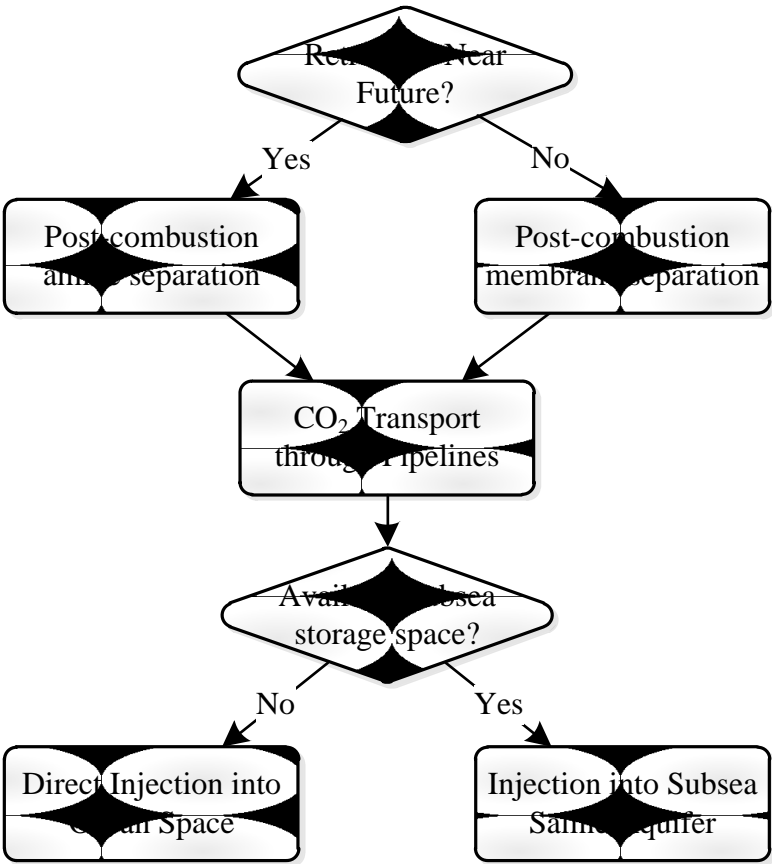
Ret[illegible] Near Future?

Yes

No

Post-combustion a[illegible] separation

Post-combustion membra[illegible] separation

$CO_2$ Transport throug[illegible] Pipelines

Avail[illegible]bsea storage space?

No

Yes

Direct Injection into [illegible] Space

Injection into Subsea Sa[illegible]quifer